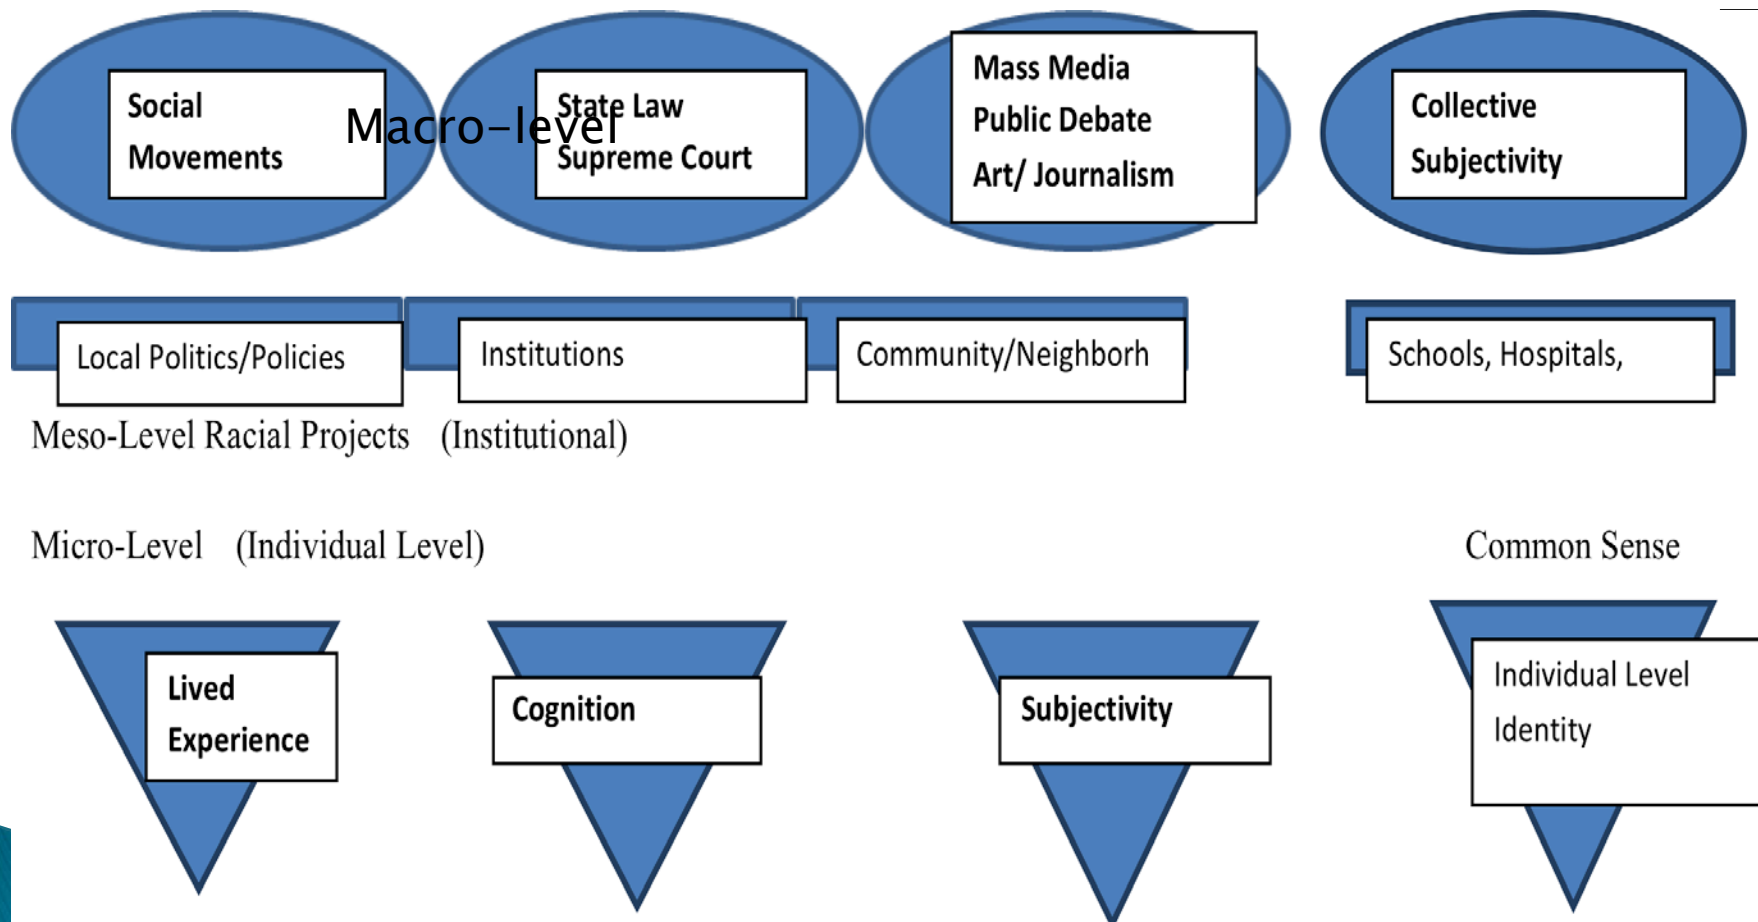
Social Movements

Macro-level

State Law
Supreme Court

Mass Media
Public Debate
Art/ Journalism

Collective Subjectivity

Local Politics/Policies

Institutions

Community/Neighborh

Schools, Hospitals,

Meso-Level Racial Projects (Institutional)

Micro-Level (Individual Level)

Common Sense

Lived Experience

Cognition

Subjectivity

Individual Level Identity